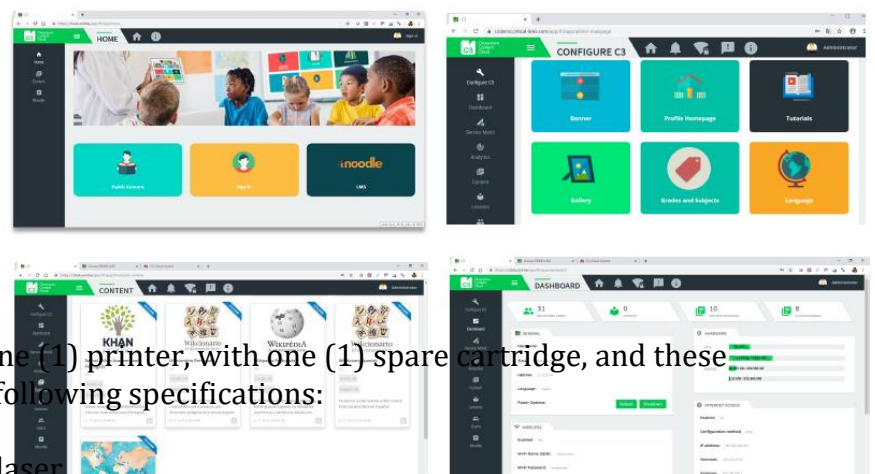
HOME

Home

Content

Moodle

Public Content

Sign In

LMS

moodle

CONFIGURE C3

Administrator

Configure C3

Dashboard

Banner

Profile Homepage

Tutorials

Gallery

Grades and Subjects

Language

CONTENT

KHAN

Wiktionary

Wikipedia

Wiktionario

DASHBOARD

31

0

10

8

GENERAL

HARDWARE

Language

Power Options

Restart

Shutdown

WIRELESS

Enabled

INTERNET ACCESS

Enabled

Configuration method

IP address

ne (1) printer, with one (1) spare cartridge, and these following specifications:

laser